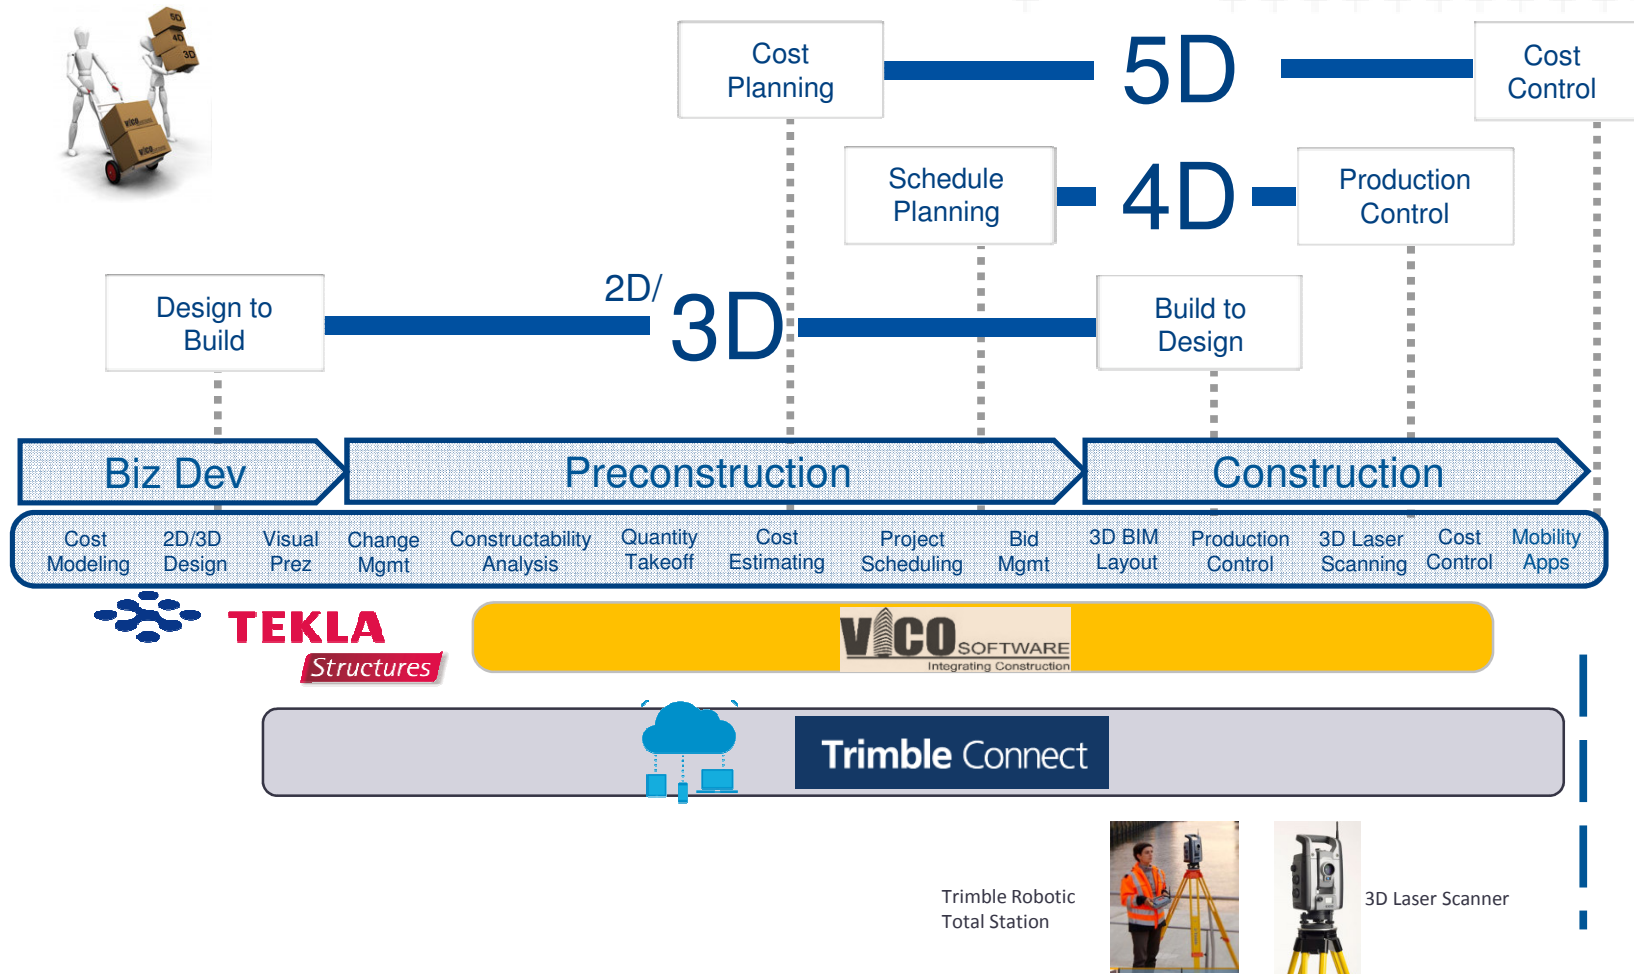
5D
4D
3D

Cost Planning

5D

Cost Control

Schedule Planning

4D

Production Control

Design to Build

2D/ 3D

Build to Design

Biz Dev

Preconstruction

Construction

Cost Modeling

2D/3D Design

Visual Prez

Change Mgmt

Constructability Analysis

Quantity Takeoff

Cost Estimating

Project Scheduling

Bid Mgmt

3D BIM Layout

Production Control

3D Laser Scanning

Cost Control

Mobility Apps

TEKLA Structures

VICO SOFTWARE Integrating Construction

Trimble Connect

Trimble Robotic Total Station

3D Laser Scanner